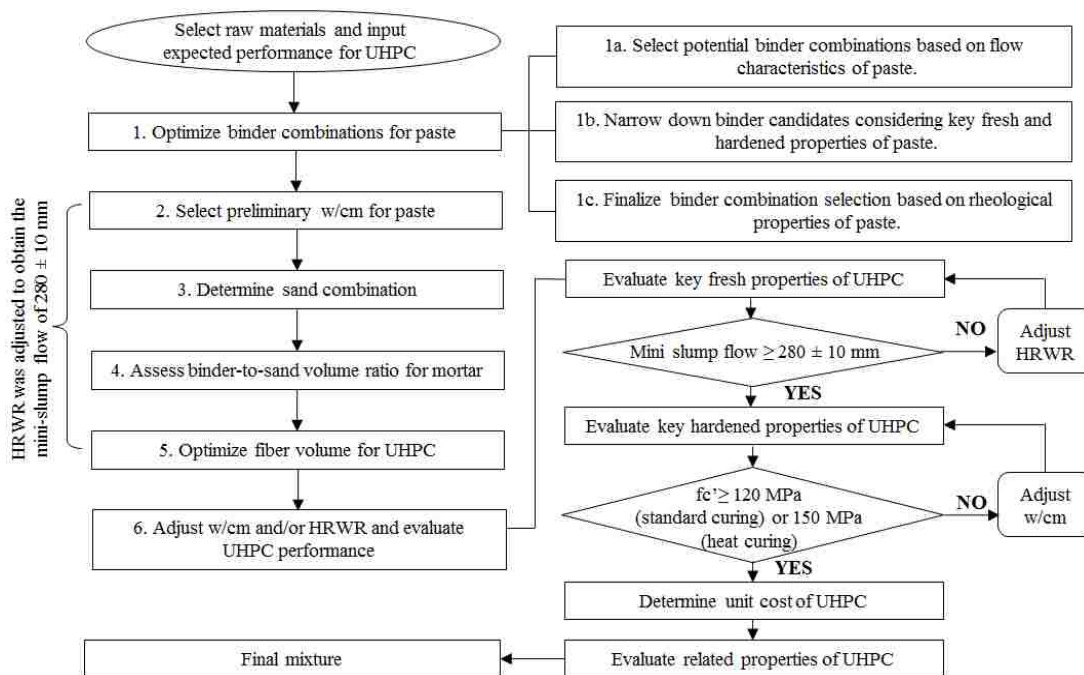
Select raw materials and input expected performance for UHPC

1. Optimize binder combinations for paste

1a. Select potential binder combinations based on flow characteristics of paste.

1b. Narrow down binder candidates considering key fresh and hardened properties of paste.

1c. Finalize binder combination selection based on rheological properties of paste.

HRWR was adjusted to obtain the mini-slump flow of 280 ± 10 mm

2. Select preliminary w/cm for paste

3. Determine sand combination

4. Assess binder-to-sand volume ratio for mortar

5. Optimize fiber volume for UHPC

6. Adjust w/cm and/or HRWR and evaluate UHPC performance

Evaluate key fresh properties of UHPC

Mini slump flow $\geq 280 \pm 10$ mm

NO

Adjust HRWR

YES

Evaluate key hardened properties of UHPC

fc' $\geq$ 120 MPa (standard curing) or 150 MPa (heat curing)

NO

Adjust w/cm

YES

Determine unit cost of UHPC

Evaluate related properties of UHPC

Final mixture